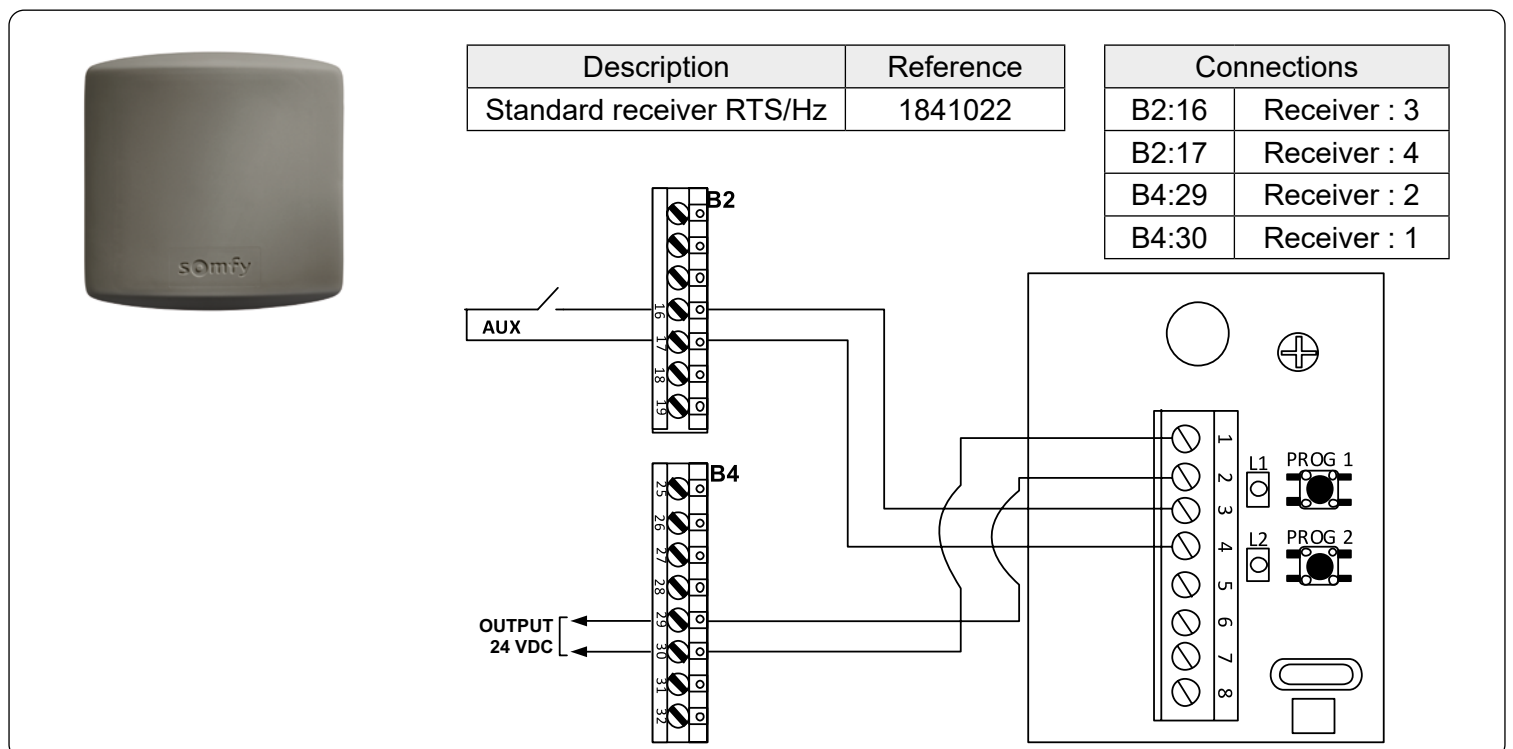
somfy

| Description | Reference |
|---|---|
| Standard receiver RTS/Hz | 1841022 |

| Connections | |
|---|---|
| B2:16 | Receiver : 3 |
| B2:17 | Receiver : 4 |
| B4:29 | Receiver : 2 |
| B4:30 | Receiver : 1 |

B2
16
17
18
19
AUX

B4
25
26
27
28
29
30
31
32
OUTPUT
24 VDC

1
2
3
4
5
6
7
8
L1
PROG 1
L2
PROG 2